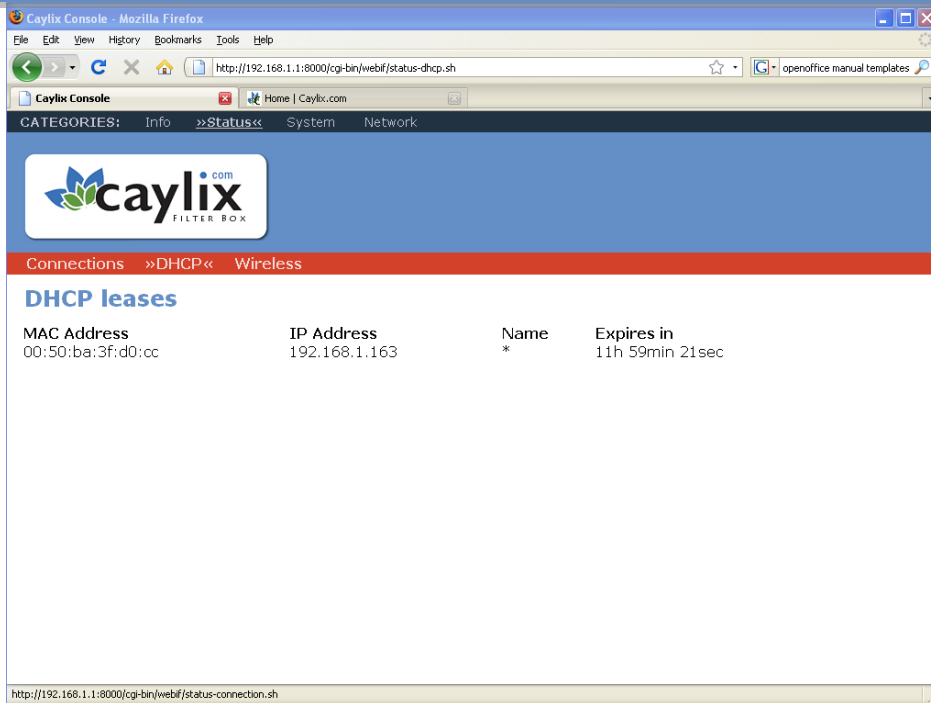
Caylix Console - Mozilla Firefox

File Edit View History Bookmarks Tools Help

http://192.168.1.1:8000/cgi-bin/webif/status-dhcp.sh

openoffice manual templates

Caylix Console

Home | Caylix.com

CATEGORIES: Info »Status« System Network

caylix .com FILTER BOX

Connections »DHCP« Wireless

DHCP leases

| MAC Address | IP Address | Name | Expires in |
|---|---|---|---|
| 00:50:ba:3f:d0:cc | 192.168.1.163 | * | 11h 59min 21sec |

http://192.168.1.1:8000/cgi-bin/webif/status-connection.sh